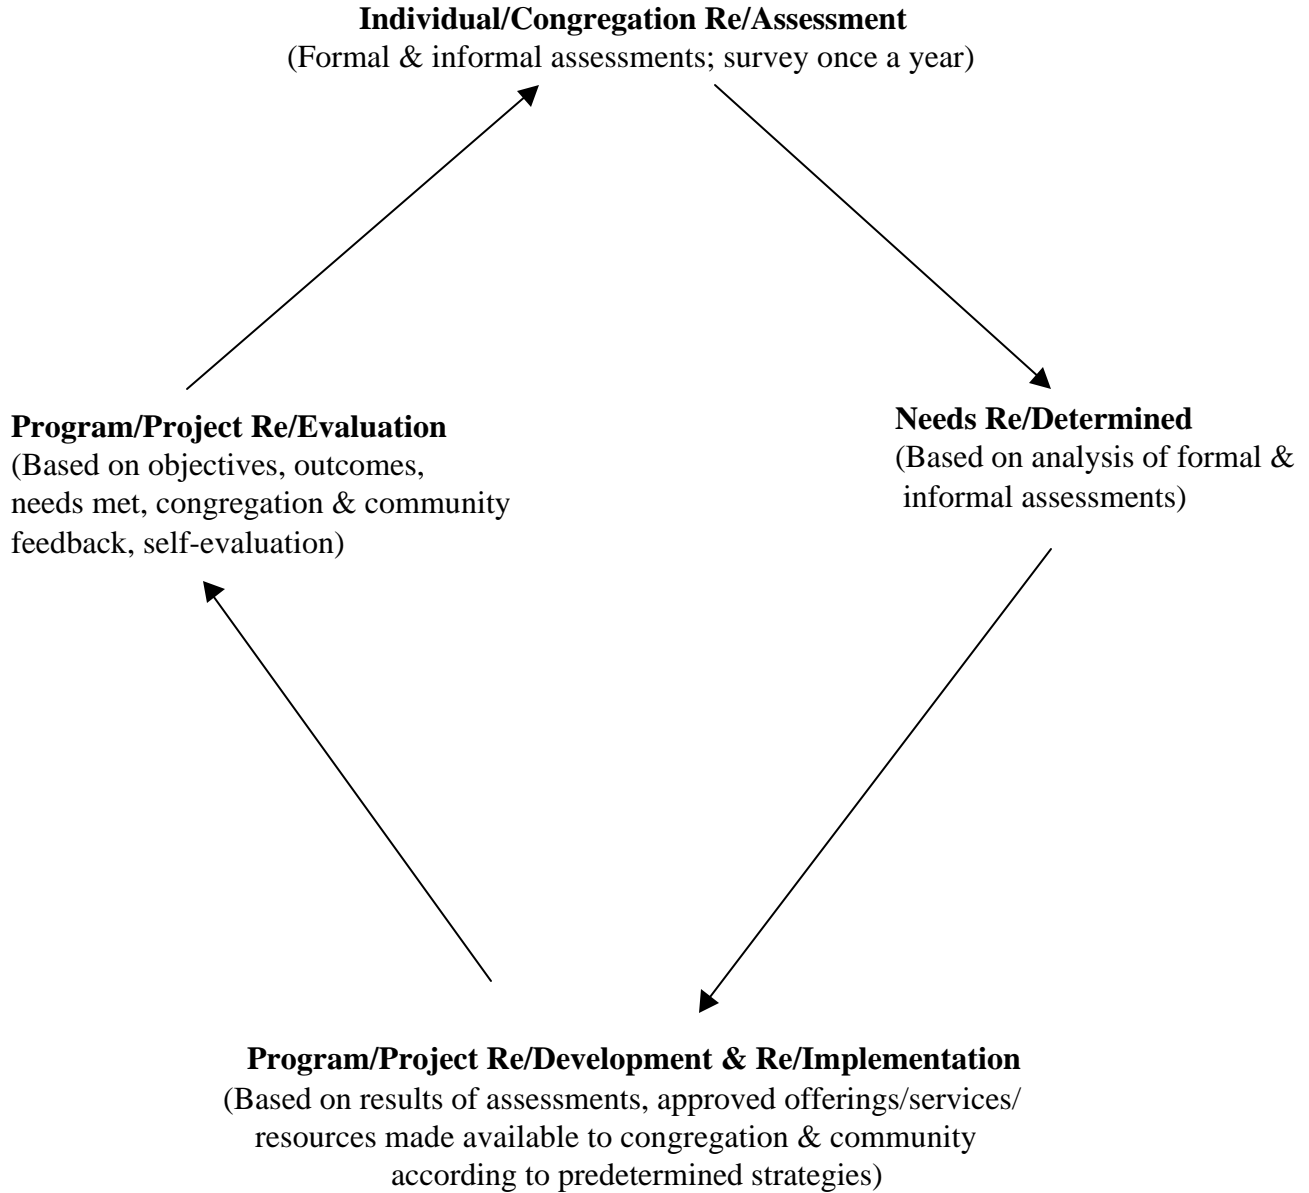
**Individual/Congregation Re/Assessment**
(Formal & informal assessments; survey once a year)

**Program/Project Re/Evaluation**
(Based on objectives, outcomes, needs met, congregation & community feedback, self-evaluation)

**Needs Re/Determined**
(Based on analysis of formal & informal assessments)

**Program/Project Re/Development & Re/Implementation**
(Based on results of assessments, approved offerings/services/ resources made available to congregation & community according to predetermined strategies)